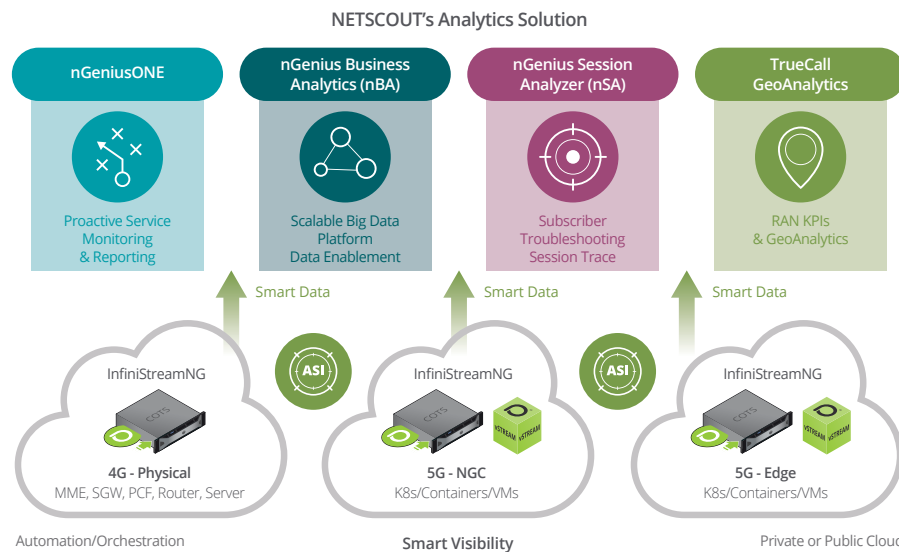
NETSCOUT's Analytics Solution

nGeniusONE

Proactive Service Monitoring & Reporting

nGenius Business Analytics (nBA)

Scalable Big Data Platform Data Enablement

nGenius Session Analyzer (nSA)

Subscriber Troubleshooting Session Trace

TrueCall GeoAnalytics

RAN KPIs & GeoAnalytics

Smart Data

Smart Data

Smart Data

ASI

ASI

InfiniStreamNG

COTS

4G - Physical

MME, SGW, PCF, Router, Server

InfiniStreamNG

COTS

vSTREAM

vSTREAM

5G - NGC

K8s/Containers/VMs

InfiniStreamNG

COTS

vSTREAM

vSTREAM

5G - Edge

K8s/Containers/VMs

Automation/Orchestration

Smart Visibility

Private or Public Clou